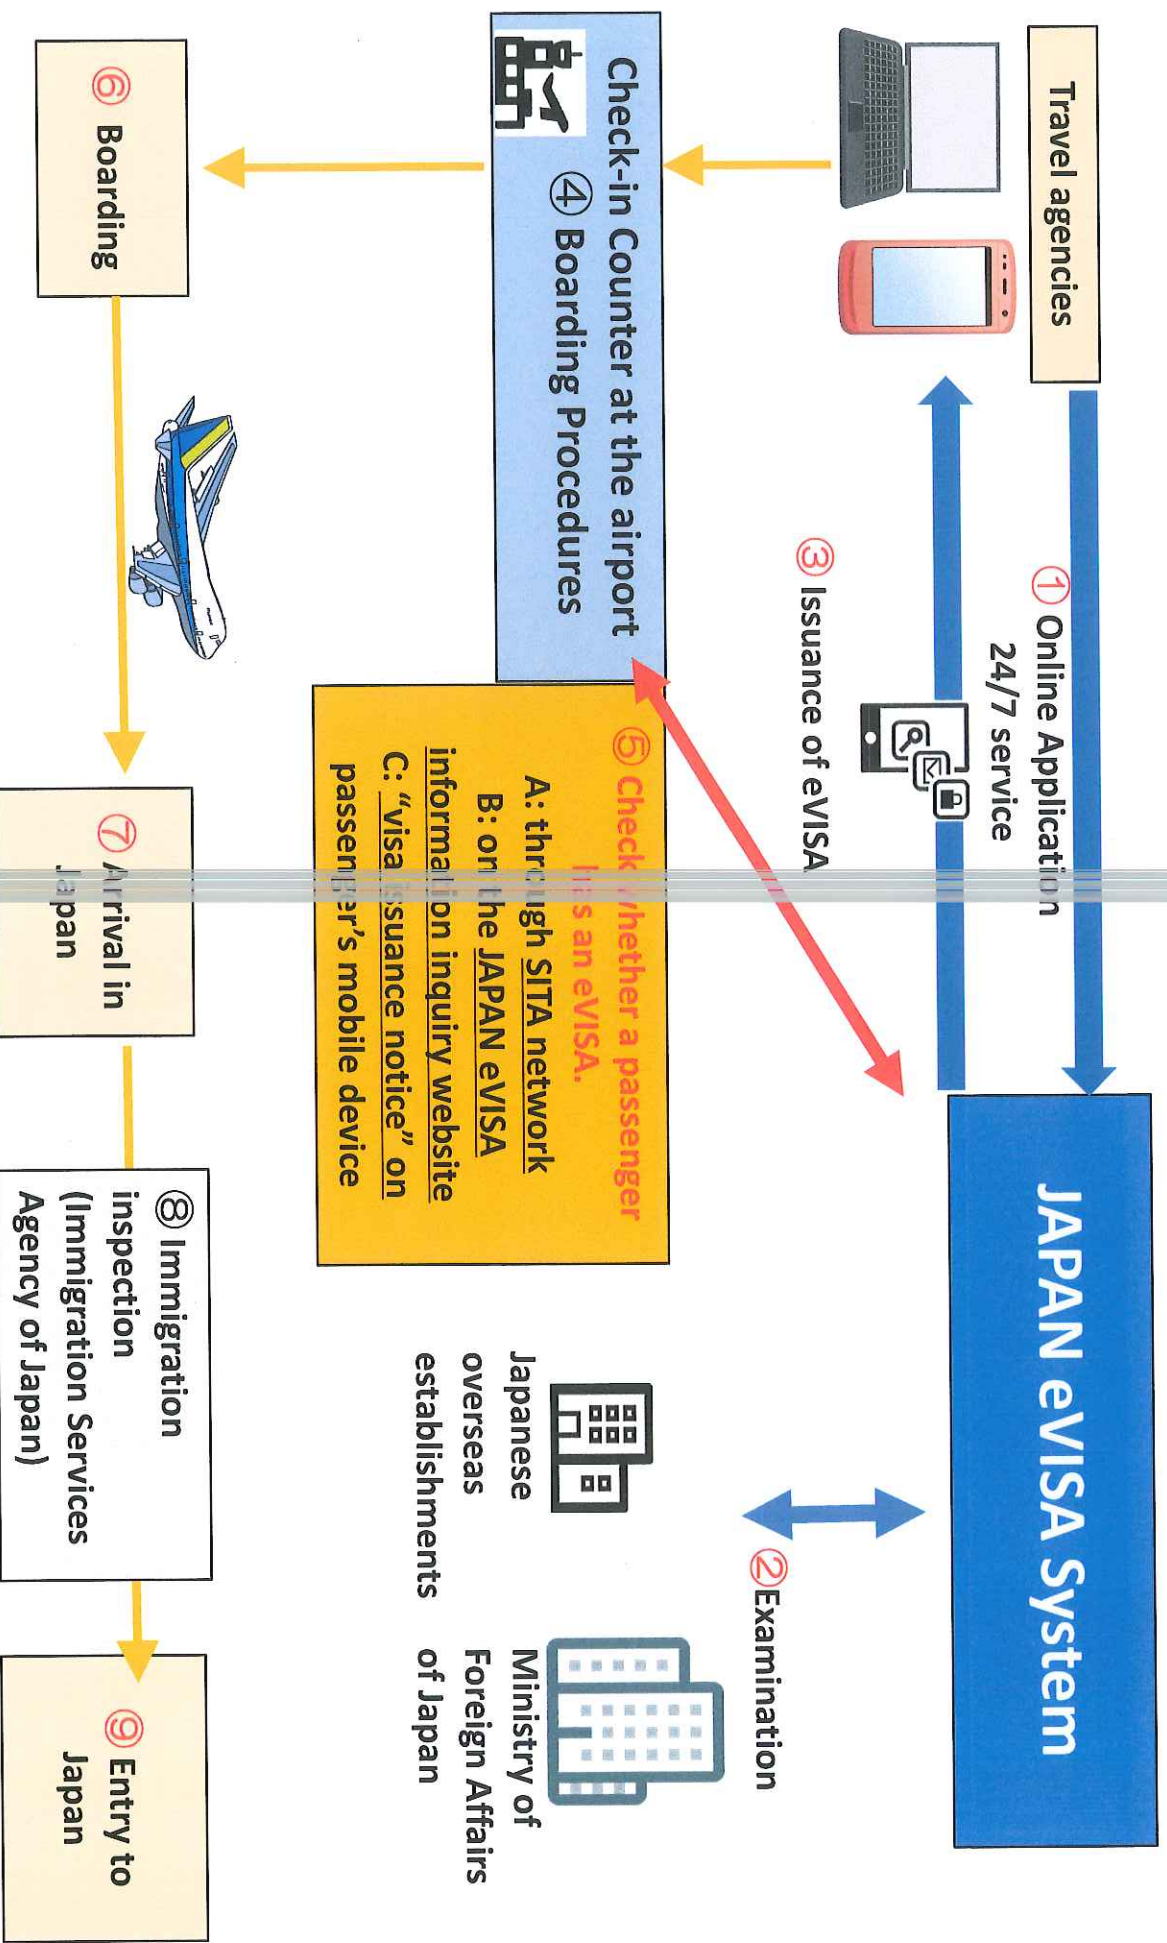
Travel agencies

① Online Application
24/7 service

③ Issuance of eVISA

JAPAN eVISA System

②Examination

Japanese overseas establishments

Ministry of Foreign Affairs of Japan

Check-in Counter at the airport
④ Boarding Procedures

⑤ Check whether a passenger has an eVISA.
A: through SITA network
B: on the JAPAN eVISA information inquiry website
C: "visa issuance notice" on passenger's mobile device

⑥ Boarding

⑦ Arrival in Japan

⑧ Immigration inspection (Immigration Services Agency of Japan)

⑨ Entry to Japan